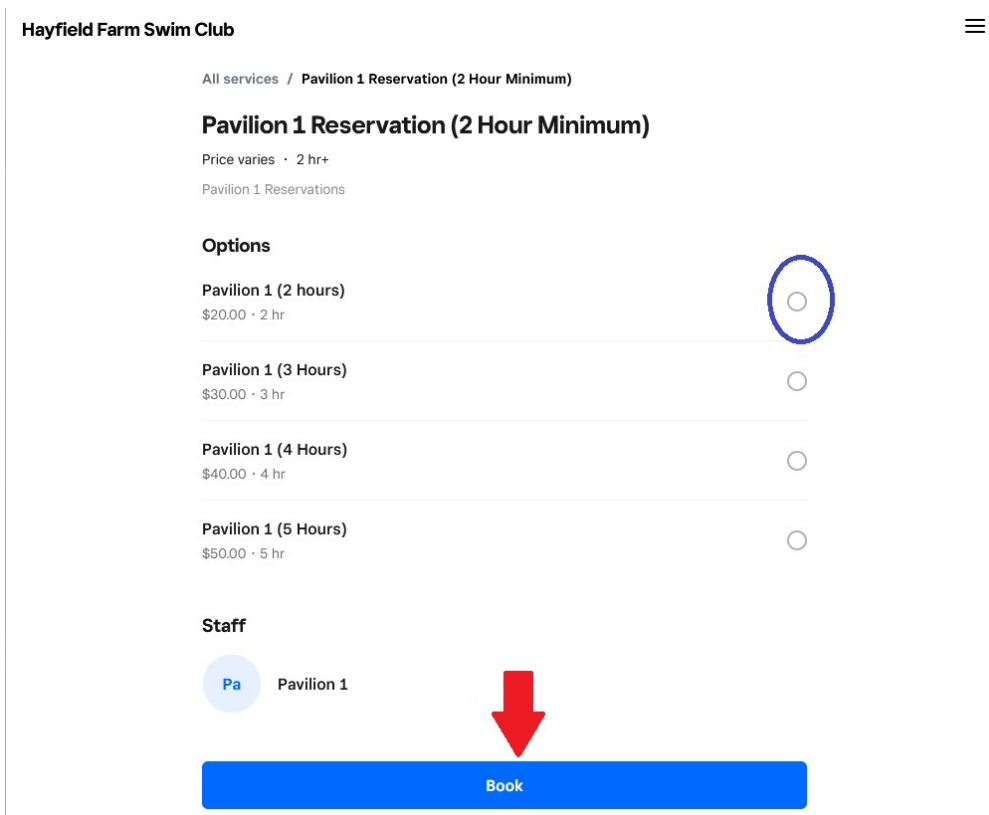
Hayfield Farm Swim Club

All services / Pavilion 1 Reservation (2 Hour Minimum)

Pavilion 1 Reservation (2 Hour Minimum)

Price varies · 2 hr+

Pavilion 1 Reservations

Options

Pavilion 1 (2 hours)
$20.00 · 2 hr

Pavilion 1 (3 Hours)
$30.00 · 3 hr

Pavilion 1 (4 Hours)
$40.00 · 4 hr

Pavilion 1 (5 Hours)
$50.00 · 5 hr

Staff

Pa Pavilion 1

Book